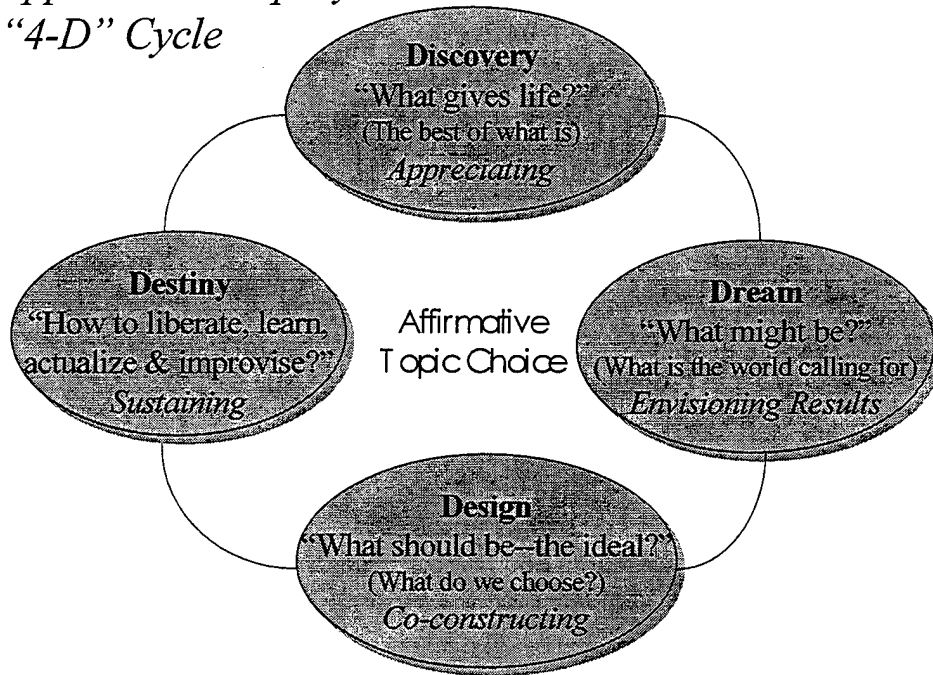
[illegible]
"4-D" Cycle

Discovery
"What gives life?"
(The best of what is)
Appreciating

Dream
"What might be?"
(What is the world calling for)
Envisioning Results

Design
"What should be--the ideal?"
(What do we choose?)
Co-constructing

Destiny
"How to liberate, learn, actualize & improvise?"
Sustaining

Affirmative Topic Choice